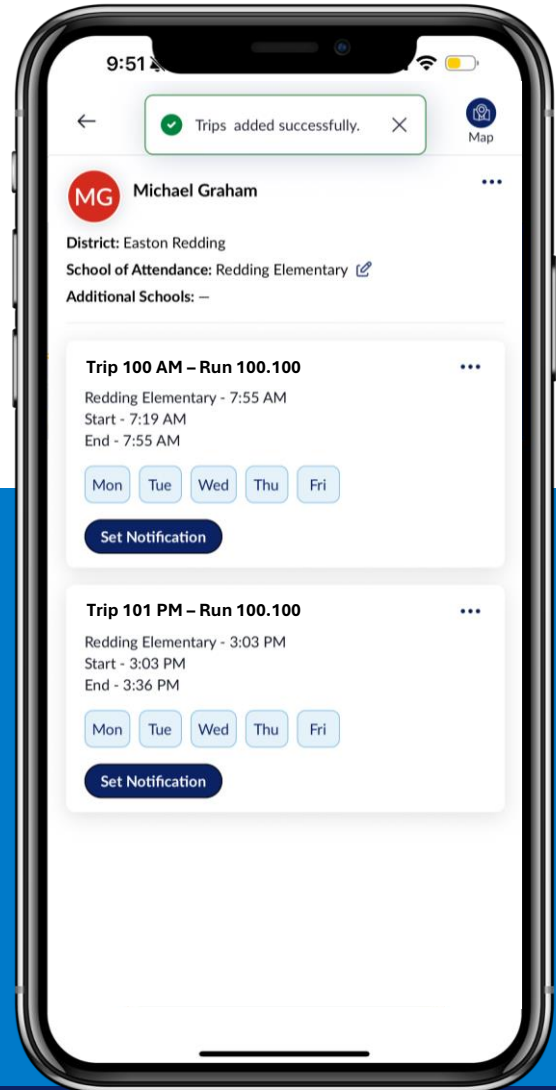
9:51

←

Trips added successfully. ×

Map

MG Michael Graham •••

District: Easton Redding
School of Attendance: Redding Elementary
Additional Schools: –

Trip 100 AM – Run 100.100 •••

Redding Elementary - 7:55 AM
Start - 7:19 AM
End - 7:55 AM

Mon Tue Wed Thu Fri

Set Notification

Trip 101 PM – Run 100.100 •••

Redding Elementary - 3:03 PM
Start - 3:03 PM
End - 3:36 PM

Mon Tue Wed Thu Fri

Set Notification